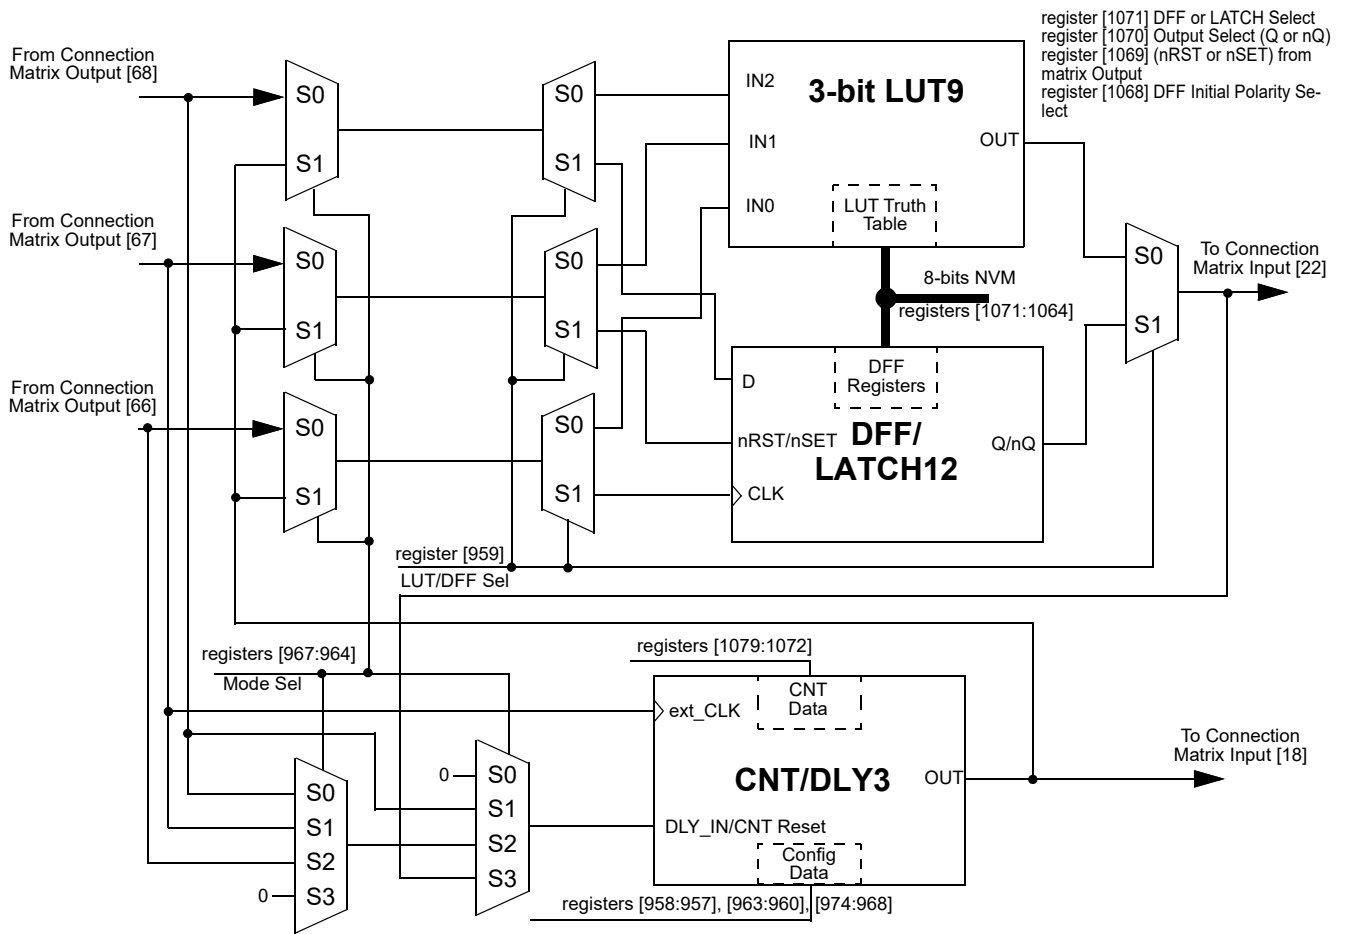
register [1071] DFF or LATCH Select
register [1070] Output Select (Q or nQ)
register [1069] (nRST or nSET) from matrix Output
register [1068] DFF Initial Polarity Select

From Connection Matrix Output [68]

S0
S1

S0
S1

IN2
IN1
IN0

3-bit LUT9

OUT

LUT Truth Table

From Connection Matrix Output [67]

S0
S1

S0
S1

8-bits NVM
registers [1071:1064]

S0
S1

To Connection Matrix Input [22]

From Connection Matrix Output [66]

S0
S1

S0
S1

D

DFF Registers

nRST/nSET

DFF/ LATCH12

Q/nQ

CLK

register [959]
LUT/DFF Sel

registers [1079:1072]

registers [967:964]
Mode Sel

ext_CLK

CNT Data

To Connection Matrix Input [18]

0
S0
S1
S2
S3

CNT/DLY3

OUT

S0
S1
S2
S3
0

DLY_IN/CNT Reset

Config Data

registers [958:957], [963:960], [974:968]